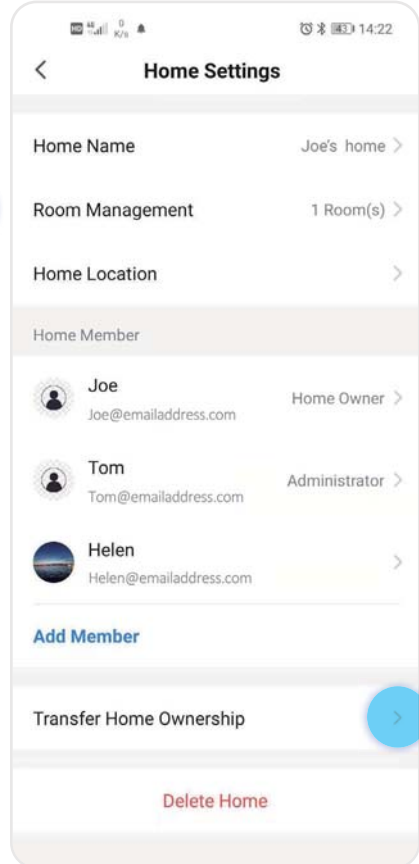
0 K/s 14:22

<

Home Settings

Home Name
Joe's home >

Room Management
1 Room(s) >

Home Location
>

Home Member

Joe
Joe@emailaddress.com
Home Owner >

Tom
Tom@emailaddress.com
Administrator >

Helen
Helen@emailaddress.com
>

Add Member

Transfer Home Ownership
>

Delete Home